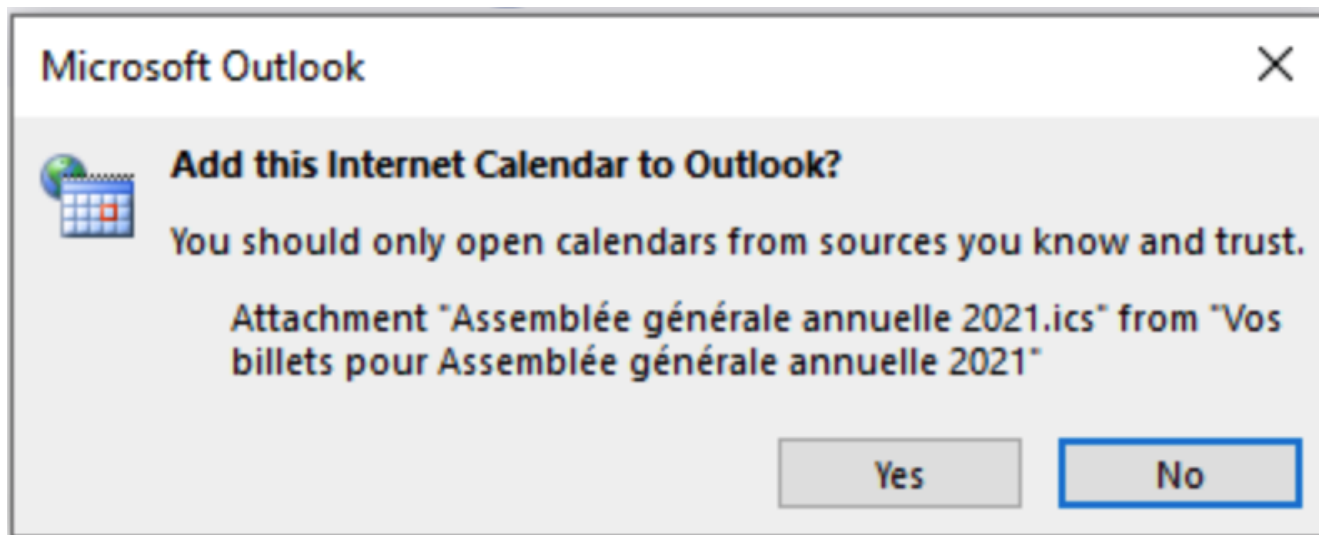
Microsoft Outlook

Add this Internet Calendar to Outlook?

You should only open calendars from sources you know and trust.

Attachment "Assemblée générale annuelle 2021.ics" from "Vos billets pour Assemblée générale annuelle 2021"

Yes

No